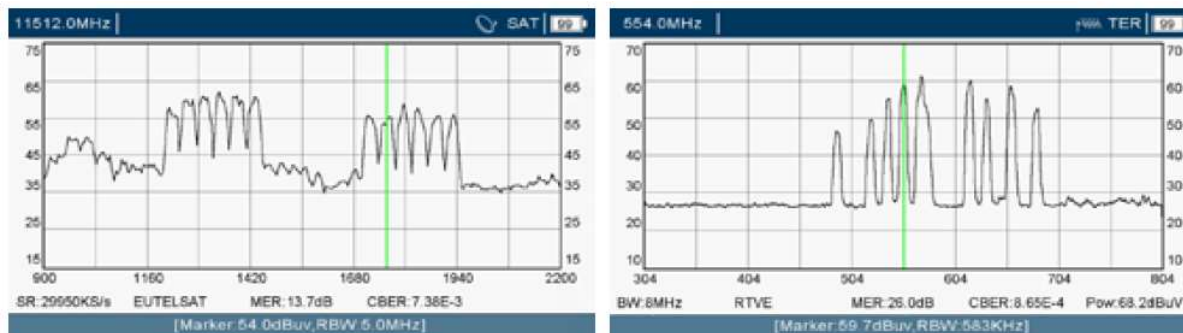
11512.0MHz | SAT 99

75 75
65 65
55 55
45 45
35 35
25 25
15 15
900 1160 1420 1680 1940 2200

SR:29950KS/s EUTELSAT MER:13.7dB CBER:7.38E-3

[Marker:54.0dBuv,RBW:5.0MHz]

554.0MHz | TER 99

70 70
60 60
50 50
40 40
30 30
20 20
10 10
304 404 504 604 704 804

BW:8MHz RTVE MER:26.0dB CBER:8.65E-4 Pow:68.2dBuV

[Marker:59.7dBuv,RBW:583KHz]